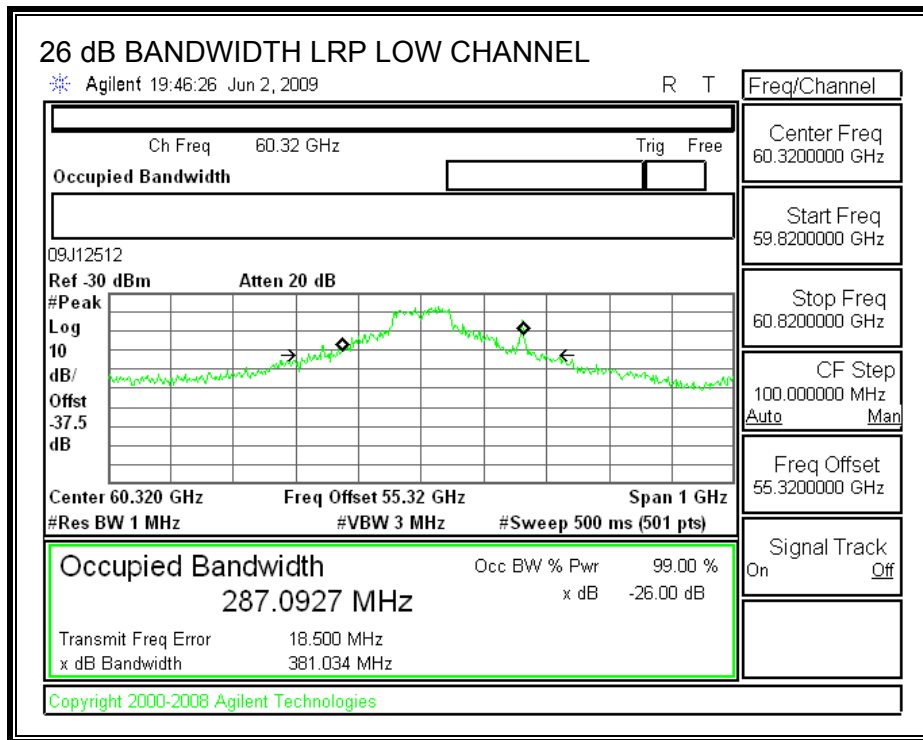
26 dB BANDWIDTH LRP LOW CHANNEL

Agilent 19:46:26 Jun 2, 2009

R T

Freq/Channel

Ch Freq 60.32 GHz

Trig Free

Occupied Bandwidth

Center Freq
60.3200000 GHz

Start Freq
59.8200000 GHz

Stop Freq
60.8200000 GHz

CF Step
100.000000 MHz
Auto Man

Freq Offset
55.3200000 GHz

Signal Track
On Off

09J12512

Ref -30 dBm Atten 20 dB

#Peak
Log
10
dB/
Offst
-37.5
dB

Center 60.320 GHz Freq Offset 55.32 GHz Span 1 GHz

#Res BW 1 MHz #VBW 3 MHz #Sweep 500 ms (501 pts)

Occupied Bandwidth

287.0927 MHz

Occ BW % Pwr 99.00 %

x dB -26.00 dB

Transmit Freq Error 18.500 MHz

x dB Bandwidth 381.034 MHz

Copyright 2000-2008 Agilent Technologies